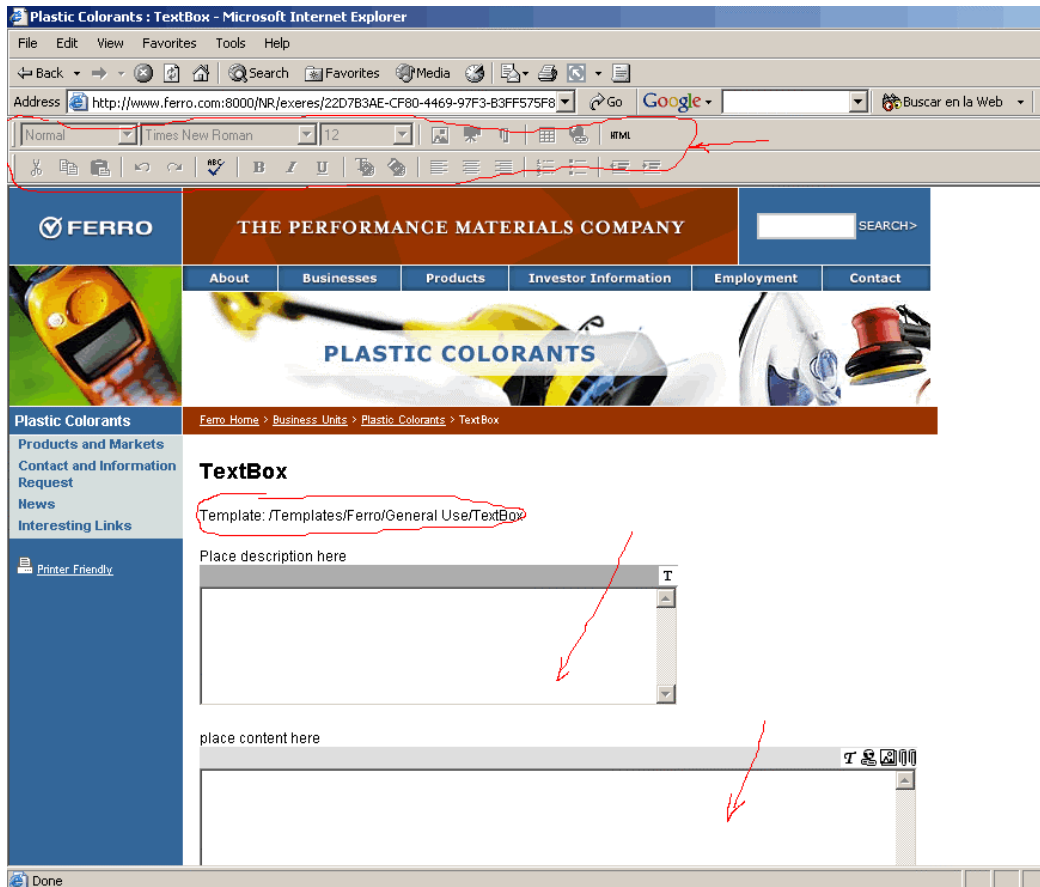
Plastic Colorants : TextBox - Microsoft Internet Explorer

File Edit View Favorites Tools Help

Back Search Favorites Media

Address http://www.ferro.com:8000/NR/exeres/22D7B3AE-CF80-4469-97F3-B3FF575F8 Go Google Buscar en la Web

Normal Times New Roman 12 HTML

B I U

FERRO

THE PERFORMANCE MATERIALS COMPANY

SEARCH>

About Businesses Products Investor Information Employment Contact

PLASTIC COLORANTS

Plastic Colorants

Products and Markets
Contact and Information Request
News
Interesting Links

Printer Friendly

Ferro Home > Business Units > Plastic Colorants > TextBox

TextBox

Template: /Templates/Ferro/General Use/TextBox

Place description here

T

place content here

Done